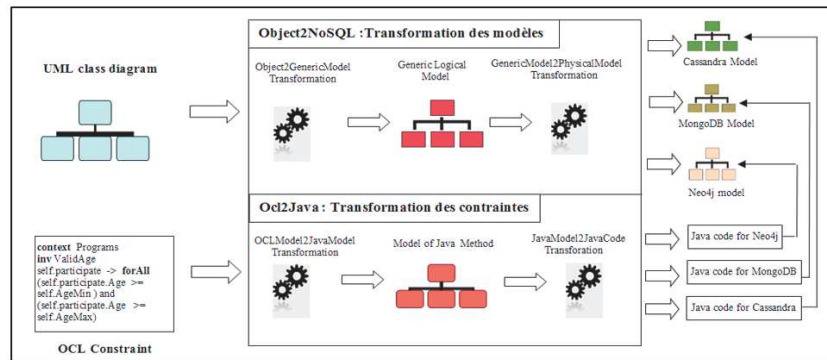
UML class diagram

Object2NoSQL :Transformation des modèles

Object2GenericModel Transformation

Generic Logical Model

GenericModel2PhysicalModel Transformation

Cassandra Model

MongoDB Model

Neo4j model

Ocl2Java : Transformation des contraintes

OCLModel2JavaModel Transformation

Model of Java Method

JavaModel2JavaCode Transforation

Java code for Neo4j

Java code for MongoDB

Java code for Cassandra

context Programs
inv ValidAge
self.participate -> forAll
(self.participate.Age >= self.AgeMin ) and
(self.participate.Age >= self.AgeMax)

OCL Constraint